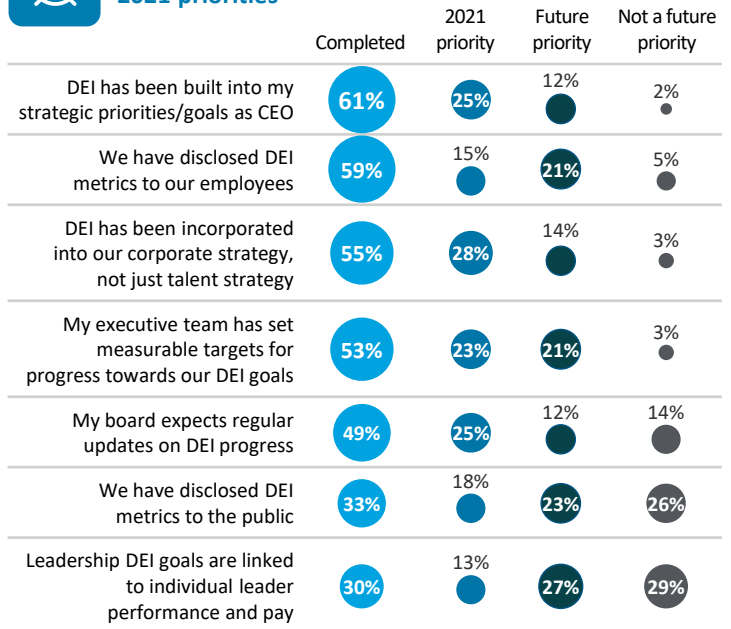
2021 priorities

| | Completed | 2021 priority | Future priority | Not a future priority |
|---|---|---|---|---|
| DEI has been built into my strategic priorities/goals as CEO | 61% | 25% | 12% | 2% |
| We have disclosed DEI metrics to our employees | 59% | 15% | 21% | 5% |
| DEI has been incorporated into our corporate strategy, not just talent strategy | 55% | 28% | 14% | 3% |
| My executive team has set measurable targets for progress towards our DEI goals | 53% | 23% | 21% | 3% |
| My board expects regular updates on DEI progress | 49% | 25% | 12% | 14% |
| We have disclosed DEI metrics to the public | 33% | 18% | 23% | 26% |
| Leadership DEI goals are linked to individual leader performance and pay | 30% | 13% | 27% | 29% |